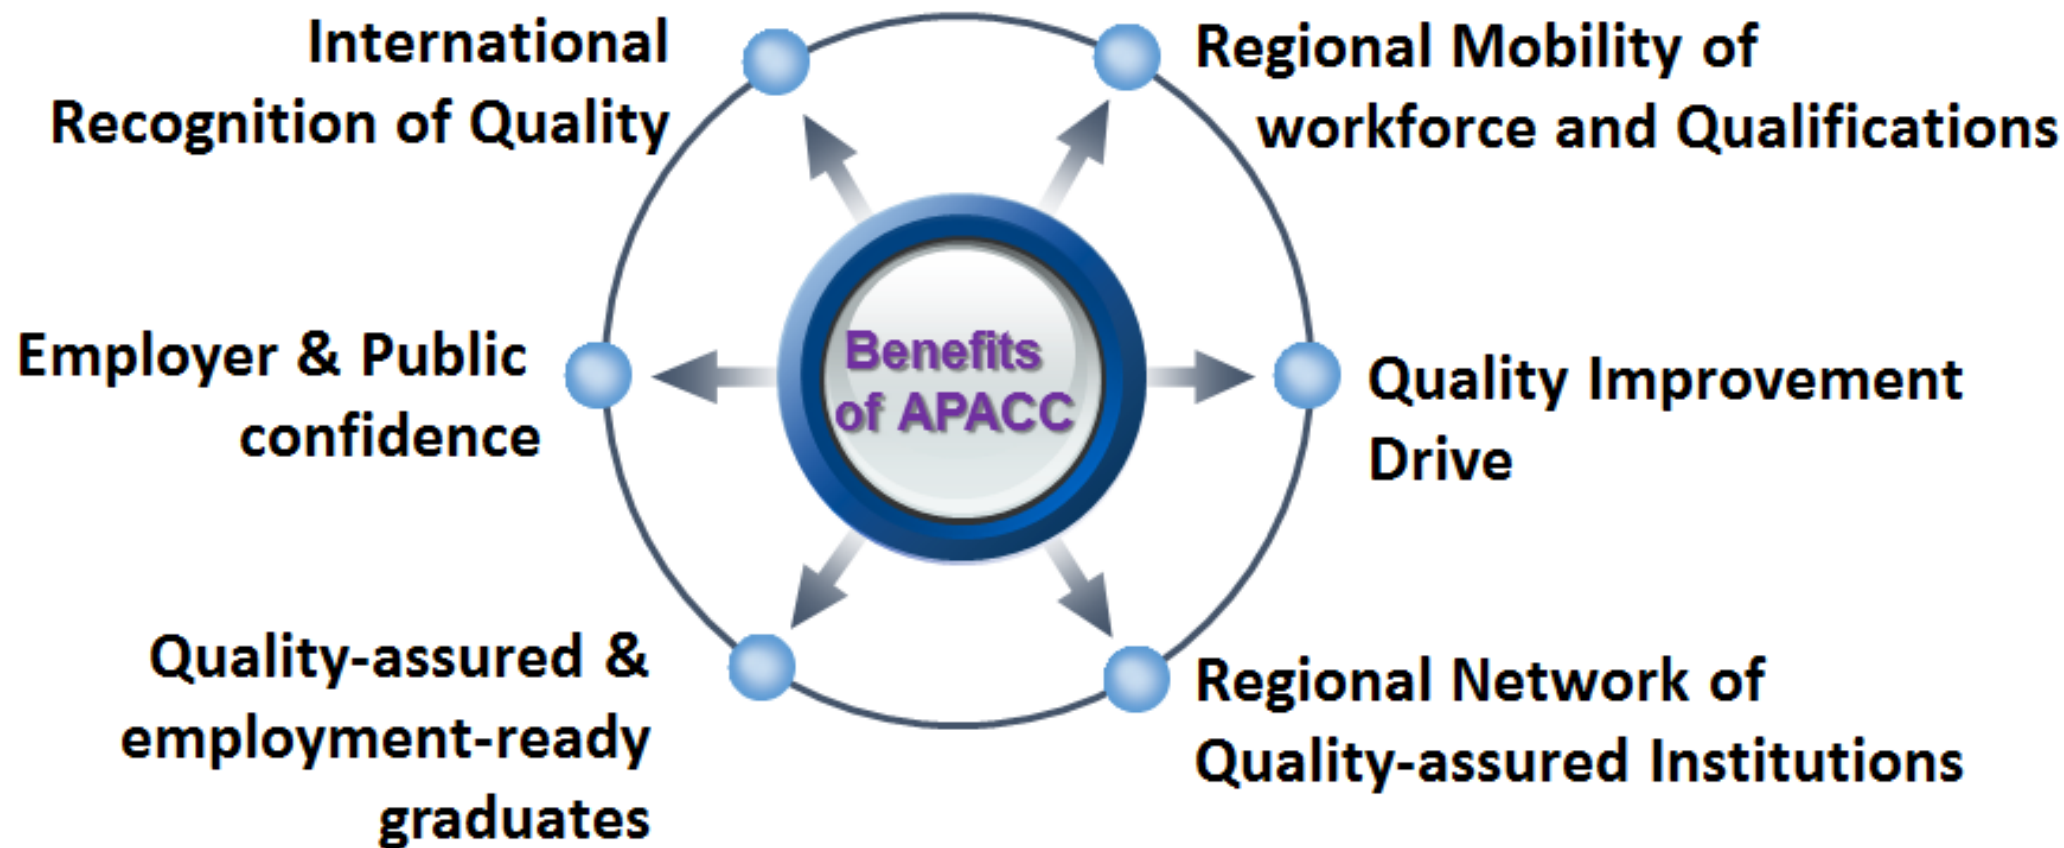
International Recognition of Quality

Regional Mobility of workforce and Qualifications

Benefits of APACC

Employer & Public confidence

Quality Improvement Drive

Quality-assured & employment-ready graduates

Regional Network of Quality-assured Institutions